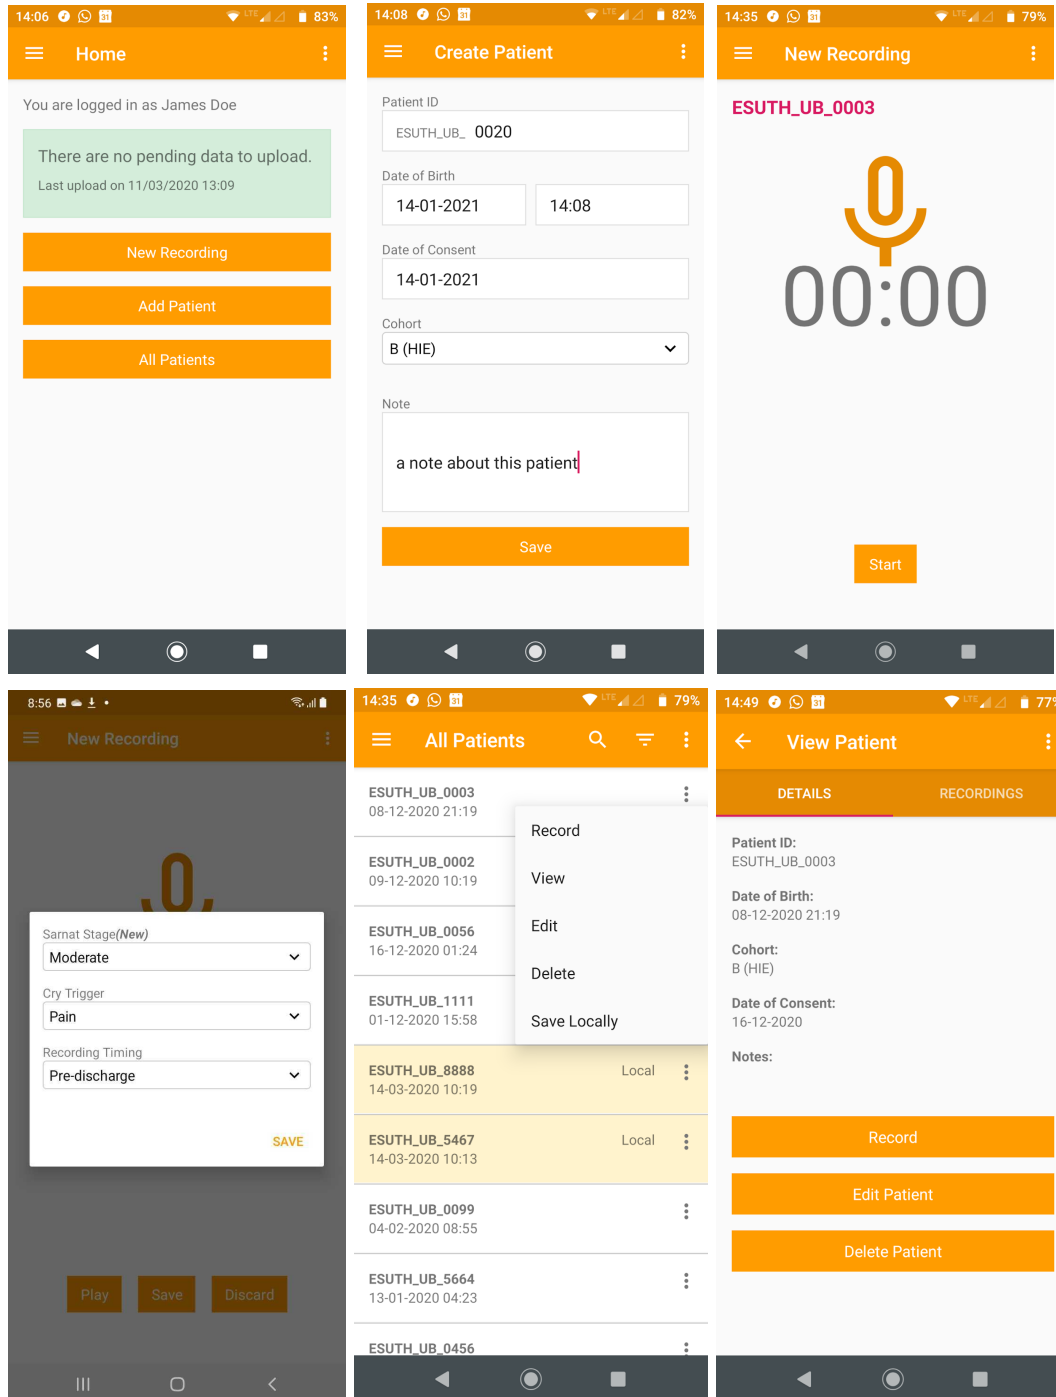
14:06 83%

Home

You are logged in as James Doe

There are no pending data to upload.
Last upload on 11/03/2020 13:09

New Recording

Add Patient

All Patients

14:08 82%

Create Patient

Patient ID
ESUTH_UB_ 0020

Date of Birth
14-01-2021 14:08

Date of Consent
14-01-2021

Cohort
B (HIE)

Note
a note about this patient

Save

14:35 79%

New Recording

ESUTH_UB_0003

00:00

Start

8:56

New Recording

Sarnat Stage(New)
Moderate

Cry Trigger
Pain

Recording Timing
Pre-discharge

SAVE

Play Save Discard

14:35 79%

All Patients

ESUTH_UB_0003
08-12-2020 21:19

ESUTH_UB_0002
09-12-2020 10:19

ESUTH_UB_0056
16-12-2020 01:24

ESUTH_UB_1111
01-12-2020 15:58

Record
View
Edit
Delete
Save Locally

ESUTH_UB_8888 Local
14-03-2020 10:19

ESUTH_UB_5467 Local
14-03-2020 10:13

ESUTH_UB_0099
04-02-2020 08:55

ESUTH_UB_5664
13-01-2020 04:23

ESUTH_UB_0456

14:49 77

View Patient

DETAILS RECORDINGS

Patient ID:
ESUTH_UB_0003

Date of Birth:
08-12-2020 21:19

Cohort:
B (HIE)

Date of Consent:
16-12-2020

Notes:

Record

Edit Patient

Delete Patient